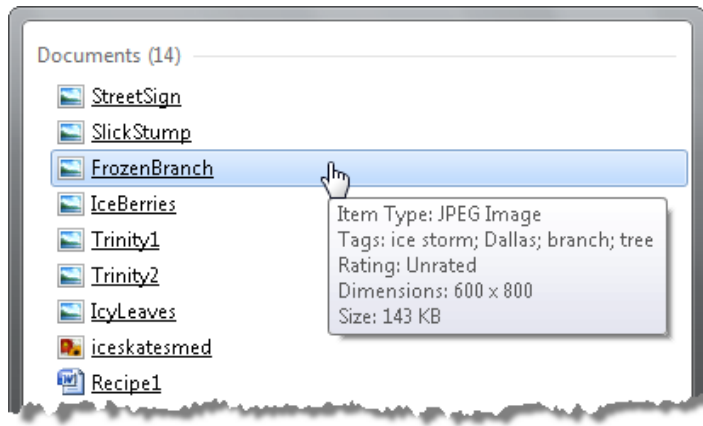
Documents (14)

StreetSign
SlickStump
FrozenBranch
IceBerries
Trinity1
Trinity2
IcyLeaves
iceskatesmed
Recipe1

Item Type: JPEG Image
Tags: ice storm; Dallas; branch; tree
Rating: Unrated
Dimensions: 600 x 800
Size: 143 KB